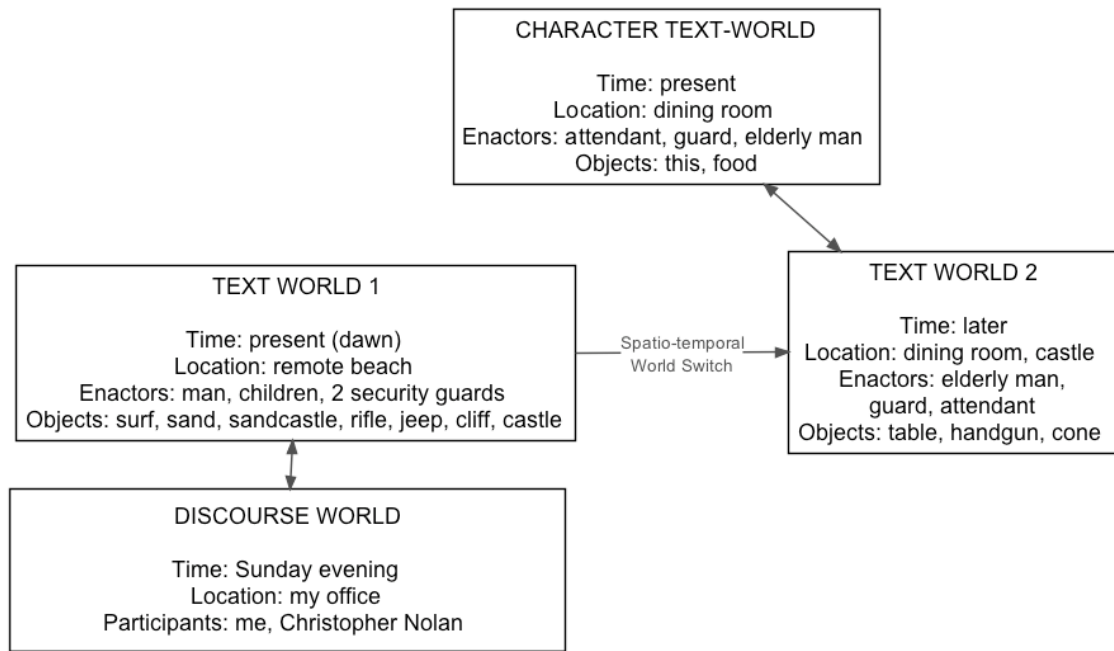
CHARACTER TEXT-WORLD

Time: present
Location: dining room
Enactors: attendant, guard, elderly man
Objects: this, food

TEXT WORLD 1

Time: present (dawn)
Location: remote beach
Enactors: man, children, 2 security guards
Objects: surf, sand, sandcastle, rifle, jeep, cliff, castle

Spatio-temporal World Switch

TEXT WORLD 2

Time: later
Location: dining room, castle
Enactors: elderly man, guard, attendant
Objects: table, handgun, cone

DISCOURSE WORLD

Time: Sunday evening
Location: my office
Participants: me, Christopher Nolan